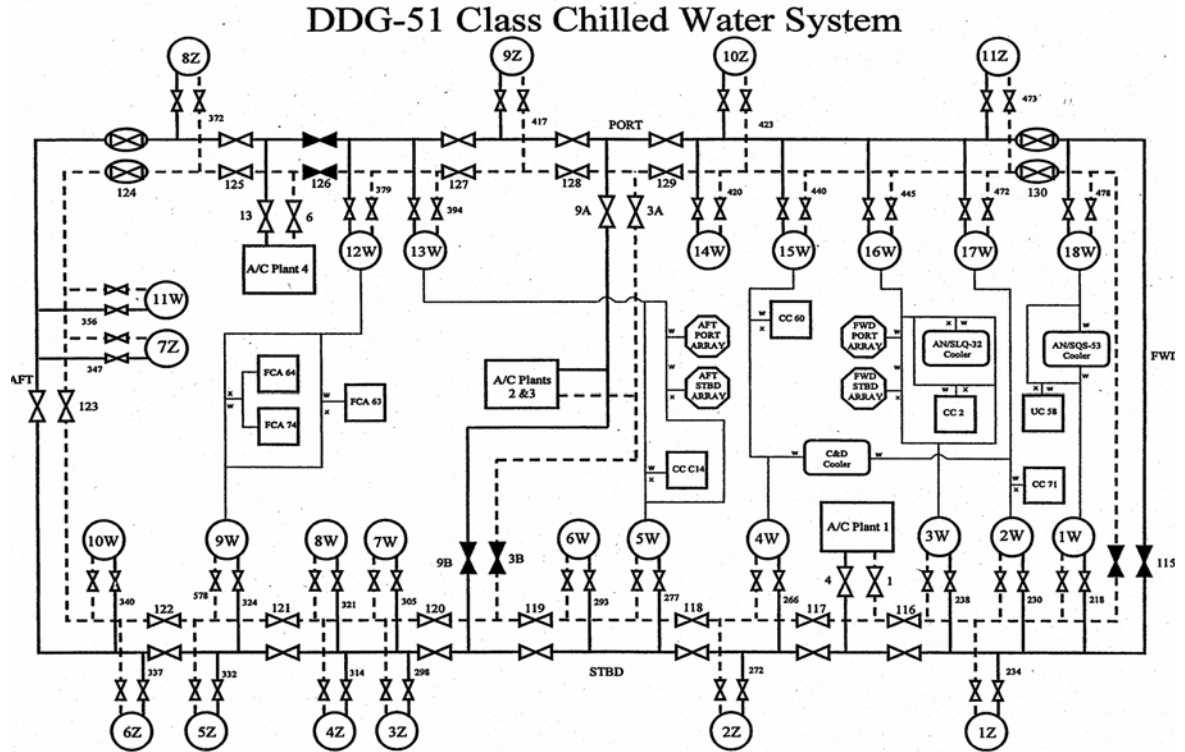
DDG-51 Class Chilled Water System

8Z
9Z
10Z
11Z
372
417
PORT
423
473
124
125
126
127
128
129
130
379
394
420
440
445
472
478
13
6
9A
3A
A/C Plant 4
12W
13W
14W
15W
16W
17W
18W
11W
356
7Z
347
AFT
123
FCA 64
FCA 74
FCA 63
A/C Plants 2 &3
AFT PORT ARRAY
AFT STBD ARRAY
CC 60
FWD PORT ARRAY
FWD STBD ARRAY
AN/SLQ-32 Cooler
CC 2
AN/SQS-53 Cooler
UC 58
FWD
C&D Cooler
CC C14
CC 71
A/C Plant 1
10W
9W
8W
7W
6W
5W
4W
3W
2W
1W
9B
3B
4
1
115
340
578
324
321
305
293
277
266
238
230
218
122
121
120
119
118
117
116
337
332
314
298
272
234
STBD
6Z
5Z
4Z
3Z
2Z
1Z